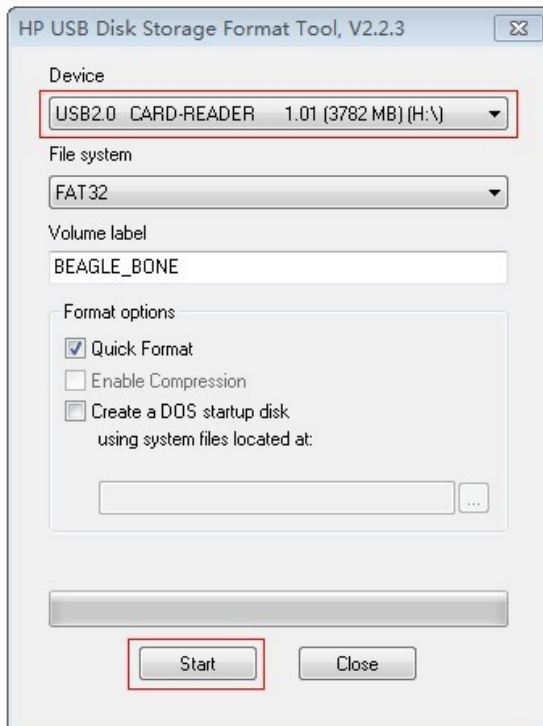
HP USB Disk Storage Format Tool, V2.2.3

Device

USB2.0 CARD-READER 1.01 (3782 MB) (H:\)

File system

FAT32

Volume label

BEAGLE_BONE

Format options

Quick Format

Enable Compression

Create a DOS startup disk using system files located at:

...

Start

Close